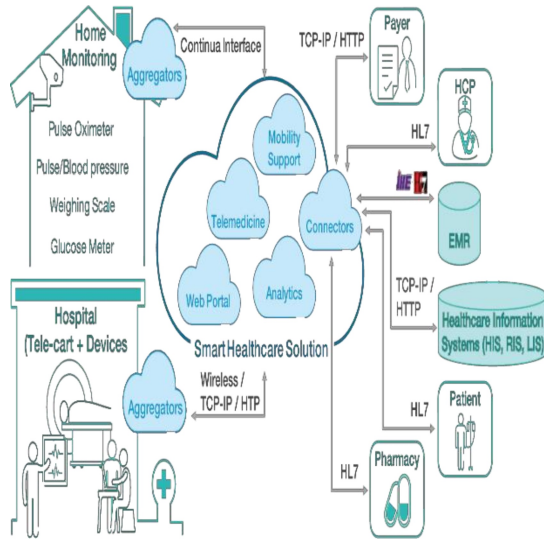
Home Monitoring

Aggregators

Continua Interface

Pulse Oximeter

Pulse/Blood pressure

Weighing Scale

Glucose Meter

TCP-IP / HTTP

Payer

HCP

HL7

Mobility Support

Telemedicine

Connectors

IHE

EMR

Web Portal

Analytics

TCP-IP / HTTP

Healthcare Information Systems (HIS, RIS, LIS)

Smart Healthcare Solution

Hospital (Tele-cart + Devices)

Aggregators

Wireless / TCP-IP / HTP

HL7

Patient

HL7

Pharmacy